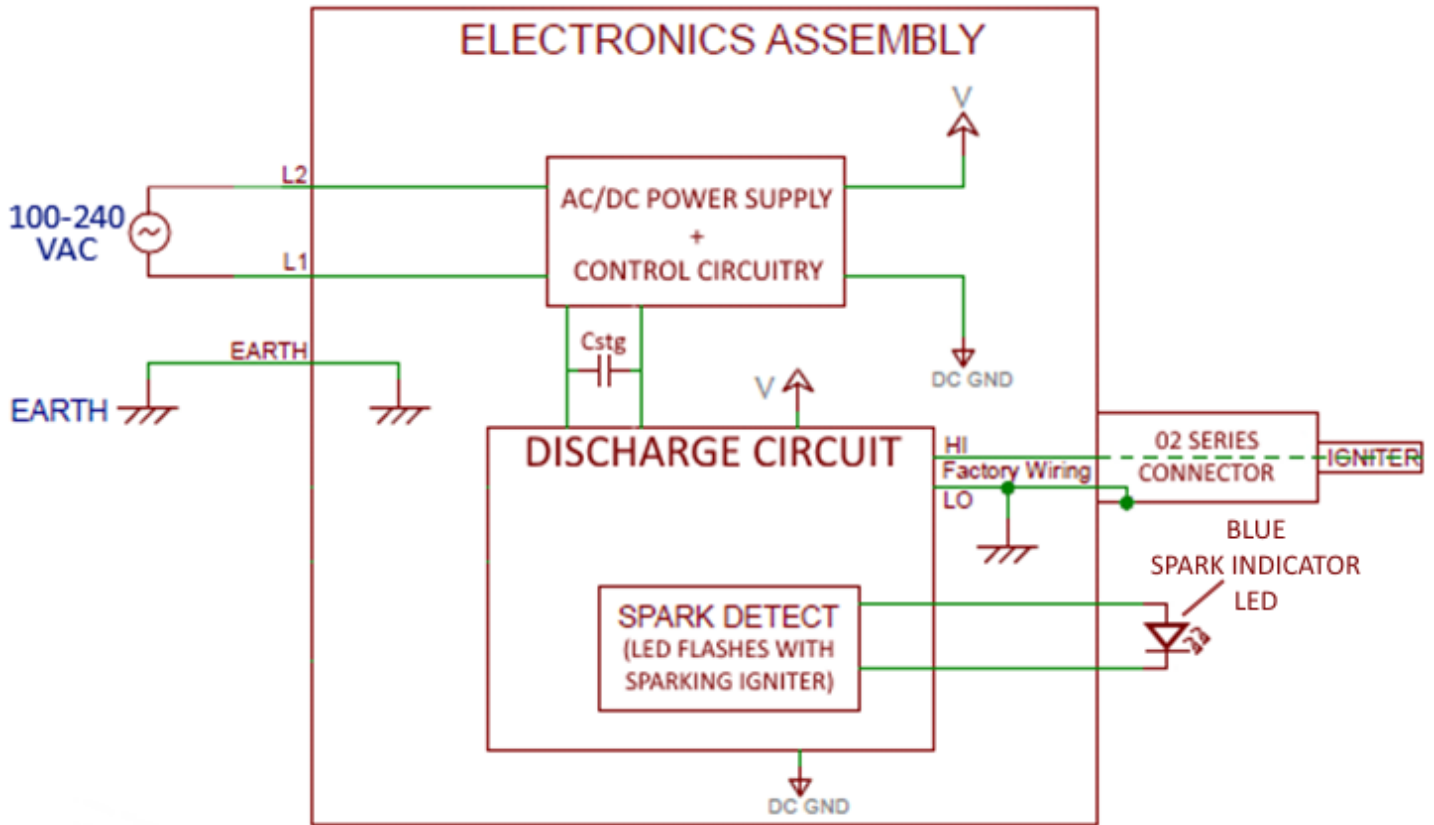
ELECTRONICS ASSEMBLY

V

100-240 VAC

L2

L1

AC/DC POWER SUPPLY
+
CONTROL CIRCUITRY

Cstg

EARTH

EARTH

DC GND

V

DISCHARGE CIRCUIT

HI

Factory Wiring

LO

02 SERIES CONNECTOR

IGNITER

BLUE
SPARK INDICATOR
LED

SPARK DETECT
(LED FLASHES WITH SPARKING IGNITER)

DC GND